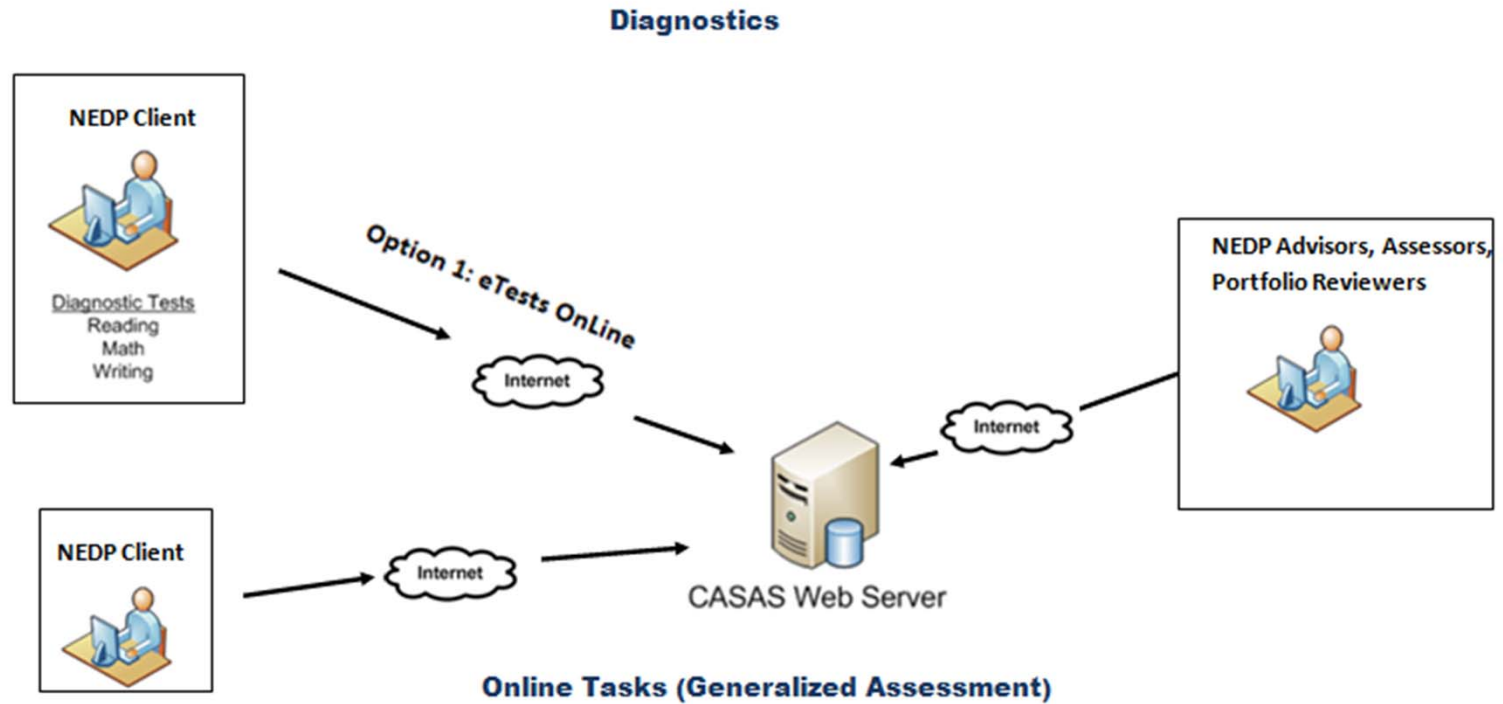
Diagnostics

NEDP Client

Diagnostic Tests
Reading
Math
Writing

Option 1: eTests OnLine

Internet

NEDP Advisors, Assessors, Portfolio Reviewers

Internet

NEDP Client

Internet

CASAS Web Server

Online Tasks (Generalized Assessment)